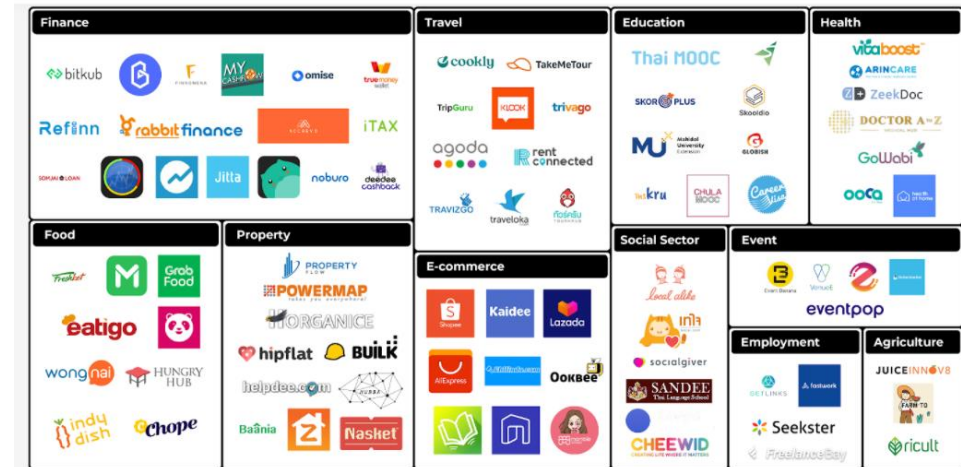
Finance

bitkub

FINNOMENA

MY CASHFLOW

omise

truemoney wallet

Refinn

rabbit finance

ITAX

SOMJAI LOAN

Jitta

noburo

deedee cashback

Travel

cookly

TakeMeTour

TripGuru

KLOOK

trivago

agoda

rent connected

TRAVIZGO

traveloka

Education

Thai MOOC

SKOOTAR PLUS

Skooldio

MU Mahidol University

GLOBISH

Tel.kru

CHULA MOOC

Career Visa

Health

vitaboost

ARINCARE

ZeekDoc

DOCTOR A-Z

GoWabi

ooca

Food

Freshket

Grab Food

eatigo

wongnai

HUNGRY HUB

indy dish

Chope

Property

PROPERTY FLOW

POWERMAP

HORGANICE

hipflat

BUILK

helpdee.com

Baania

Nasket

E-commerce

Shopee

Kaidee

Lazada

AliExpress

Ookbee

Social Sector

local alike

socialgiver

SANDEE Thai Language School

CHEEWID

Event

Event Banana

eventpop

Employment

GETLINKS

fastwork

Seekster

FreelanceBay

Agriculture

JUICEINNOV8

FARM TO

ricult